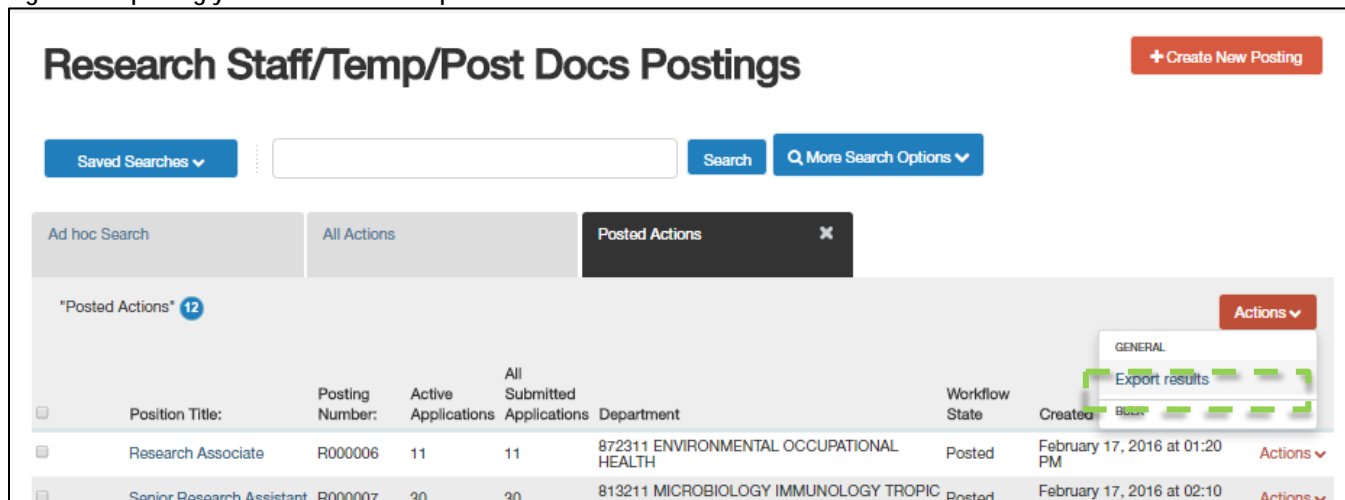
Research Staff/Temp/Post Docs Postings

+ Create New Posting

Saved Searches

Search

More Search Options

Ad hoc Search

All Actions

Posted Actions

"Posted Actions" 12

Actions

GENERAL

Export results

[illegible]

| | Position Title: | Posting Number: | Active Applications | All Submitted Applications | Department | Workflow State | Created | |
|---|---|---|---|---|---|---|---|---|
| | Research Associate | R000006 | 11 | 11 | 872311 ENVIRONMENTAL OCCUPATIONAL HEALTH | Posted | February 17, 2016 at 01:20 PM | Actions |
| | Senior Research Assistant | R000007 | 30 | 30 | 813211 MICROBIOLOGY IMMUNOLOGY TROPIC | Posted | February 17, 2016 at 02:10 | Actions |